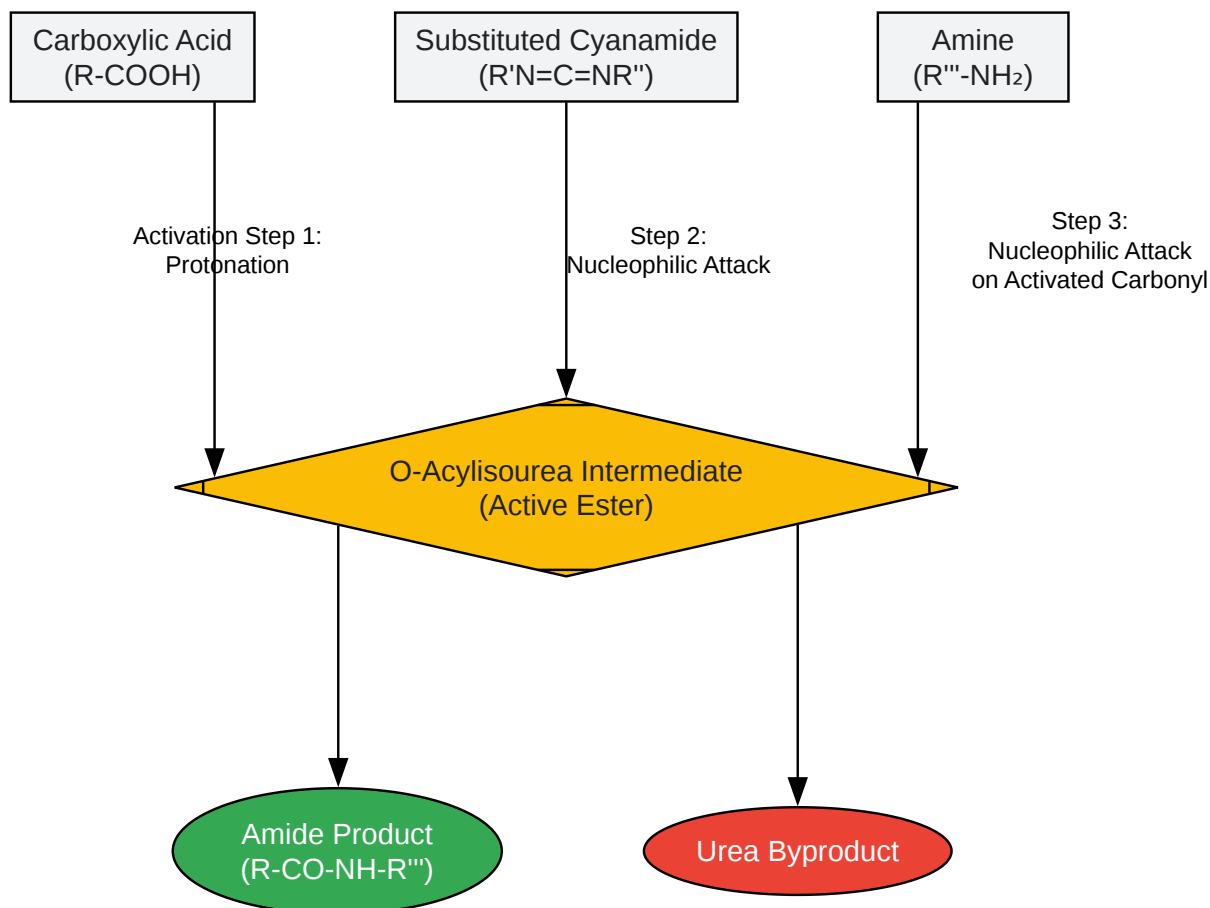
Carboxylic Acid
(R-COOH)

Substituted Cyanamide
(R'N=C=NR'')

Amine
(R'''-NH₂)

Activation Step 1:
Protonation

Step 2:
Nucleophilic Attack

Step 3:
Nucleophilic Attack
on Activated Carbonyl

O-Acylisourea Intermediate
(Active Ester)

Amide Product
(R-CO-NH-R''')

Urea Byproduct